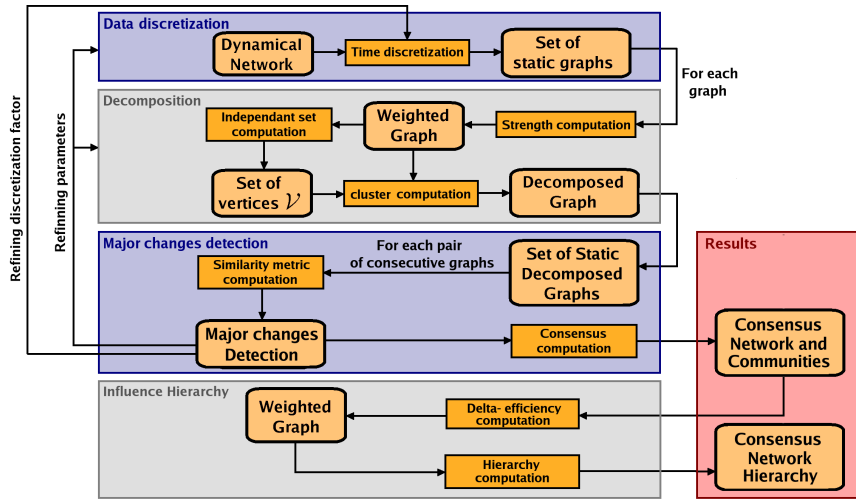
Refining discretization factor

Refining parameters

Data discretization

Dynamical Network

Time discretization

Set of static graphs

For each graph

Decomposition

Independant set computation

Weighted Graph

Strength computation

Set of vertices $\mathcal{V}$

cluster computation

Decomposed Graph

Major changes detection

For each pair of consecutive graphs

Similarity metric computation

Set of Static Decomposed Graphs

Major changes Detection

Consensus computation

Results

Consensus Network and Communities

Influence Hierarchy

Weighted Graph

Delta- efficiency computation

Hierarchy computation

Consensus Network Hierarchy